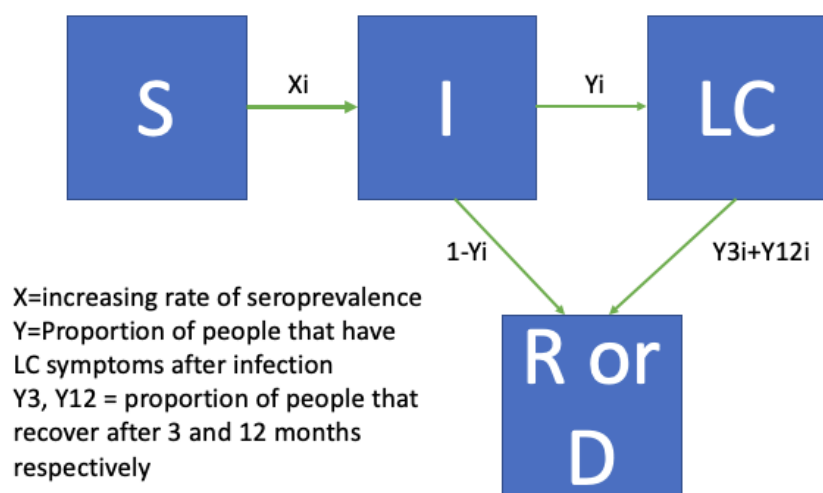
S

Xi

I

Yi

LC

1-Yi

Y3i+Y12i

R or D

X=increasing rate of seroprevalence
Y=Proportion of people that have LC symptoms after infection
Y3, Y12 = proportion of people that recover after 3 and 12 months respectively